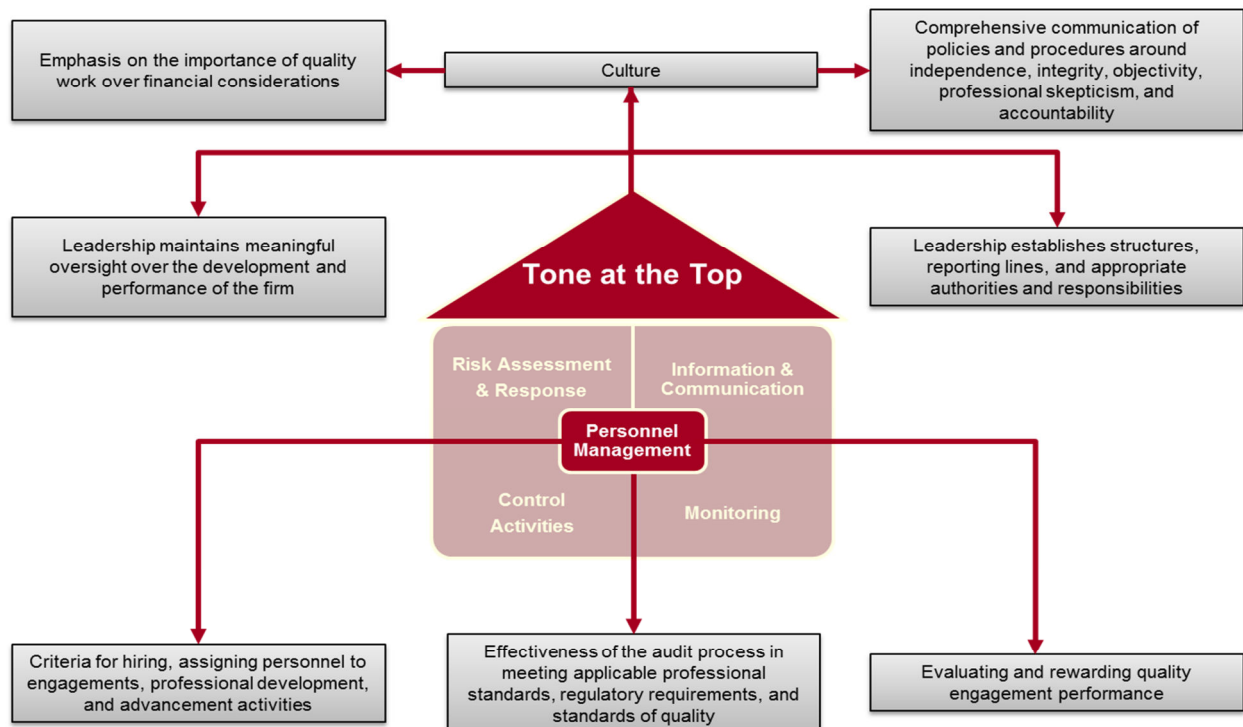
Emphasis on the importance of quality work over financial considerations

Culture

Comprehensive communication of policies and procedures around independence, integrity, objectivity, professional skepticism, and accountability

Leadership maintains meaningful oversight over the development and performance of the firm

Tone at the Top

Leadership establishes structures, reporting lines, and appropriate authorities and responsibilities

Risk Assessment & Response

Information & Communication

Personnel Management

Control Activities

Monitoring

Criteria for hiring, assigning personnel to engagements, professional development, and advancement activities

Effectiveness of the audit process in meeting applicable professional standards, regulatory requirements, and standards of quality

Evaluating and rewarding quality engagement performance